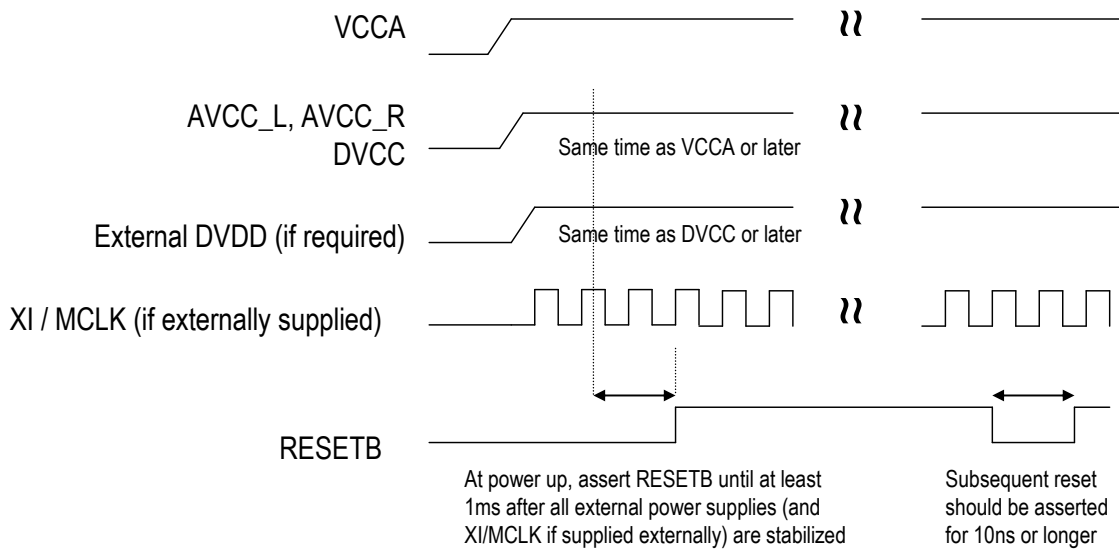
VCCA

AVCC_L, AVCC_R
DVCC

Same time as VCCA or later

External DVDD (if required)

Same time as DVCC or later

XI / MCLK (if externally supplied)

RESETB

At power up, assert RESETB until at least 1ms after all external power supplies (and XI/MCLK if supplied externally) are stabilized

Subsequent reset should be asserted for 10ns or longer